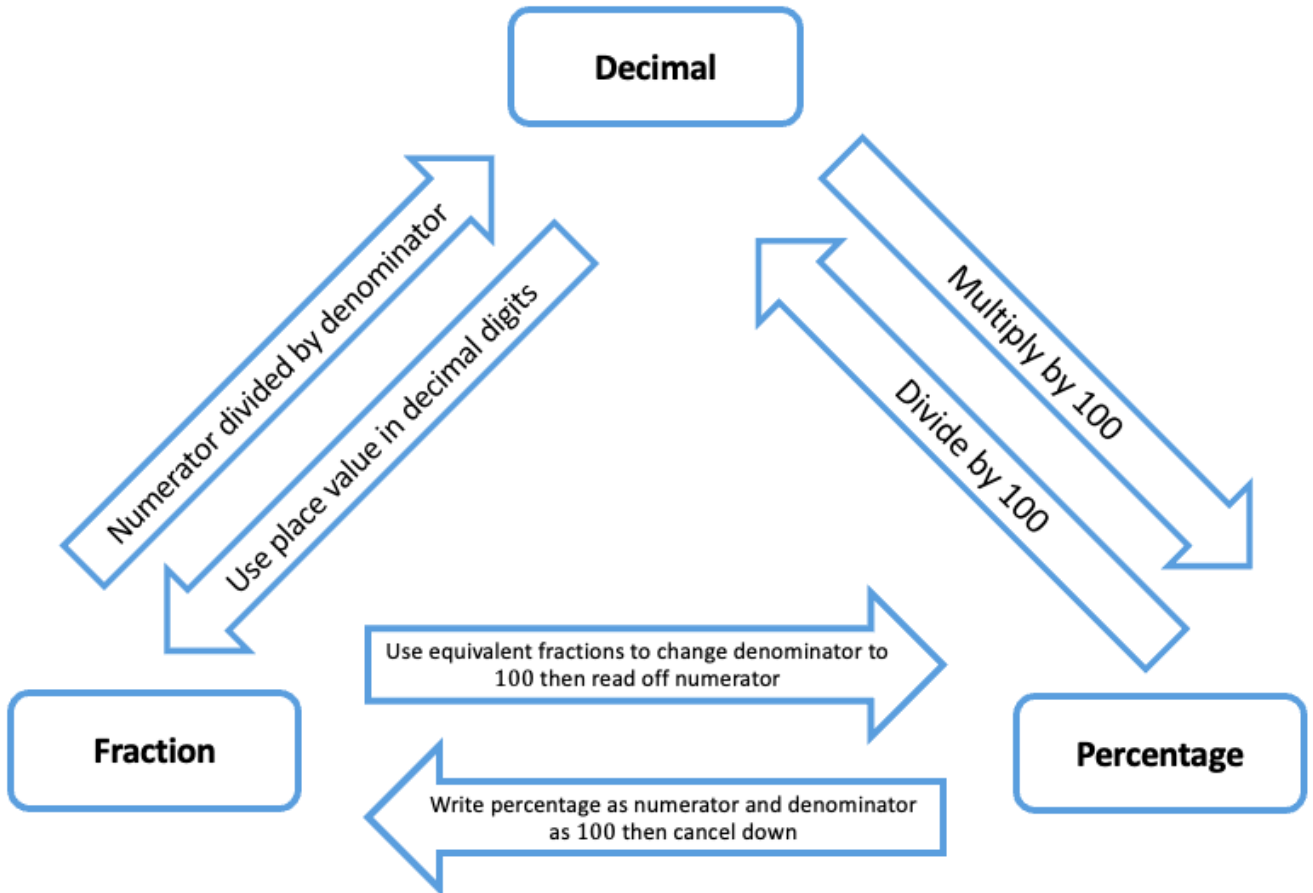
Decimal

Numerator divided by denominator

Use place value in decimal digits

Multiply by 100

Divide by 100

Use equivalent fractions to change denominator to 100 then read off numerator

Fraction

Percentage

Write percentage as numerator and denominator as 100 then cancel down